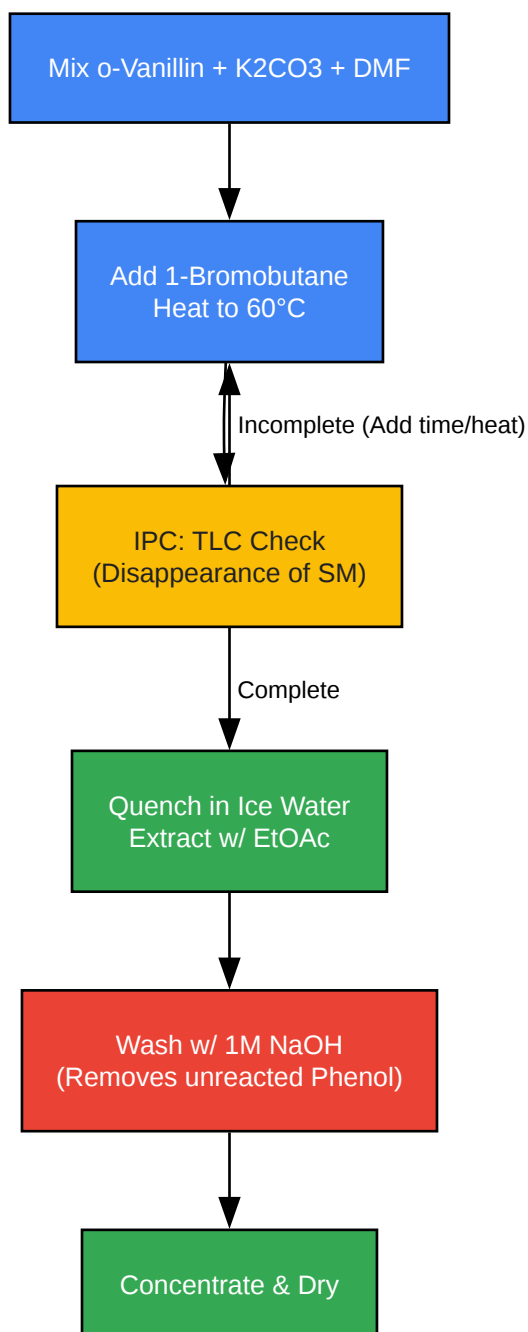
Mix o-Vanillin + K2CO3 + DMF

Add 1-Bromobutane
Heat to 60°C

Incomplete (Add time/heat)

IPC: TLC Check
(Disappearance of SM)

Complete

Quench in Ice Water
Extract w/ EtOAc

Wash w/ 1M NaOH
(Removes unreacted Phenol)

Concentrate & Dry